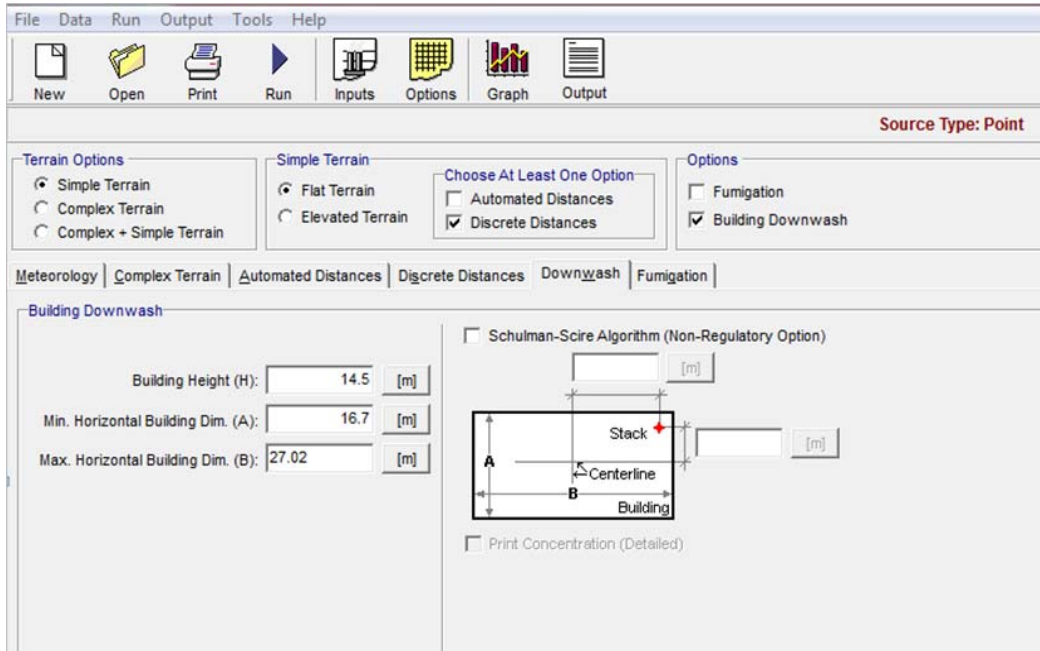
File Data Run Output Tools Help

New Open Print Run Inputs Options Graph Output

Source Type: Point

Terrain Options
Simple Terrain
Complex Terrain
Complex + Simple Terrain

Simple Terrain
Flat Terrain
Elevated Terrain

Choose At Least One Option
Automated Distances
Discrete Distances

Options
Fumigation
Building Downwash

Meteorology | Complex Terrain | Automated Distances | Discrete Distances | Downwash | Fumigation

Building Downwash

Building Height (H): 14.5 [m]

Min. Horizontal Building Dim. (A): 16.7 [m]

Max. Horizontal Building Dim. (B): 27.02 [m]

Schulman-Scire Algorithm (Non-Regulatory Option)

[m]

Stack

A

Centerline

B

Building

[m]

Print Concentration (Detailed)